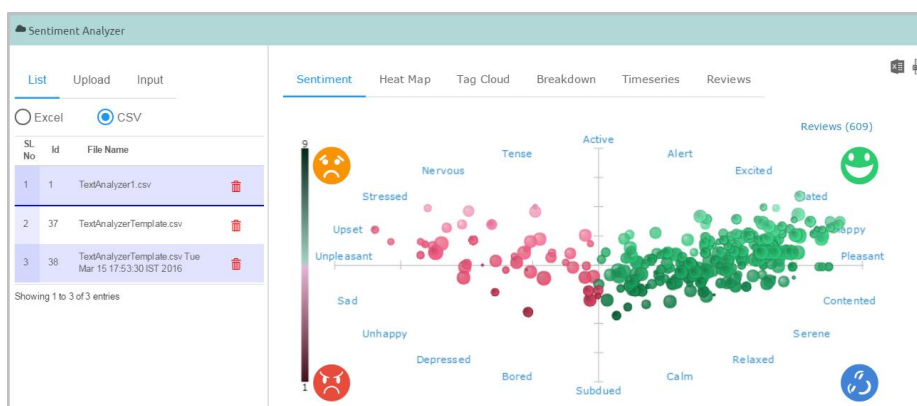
Sentiment Analyzer

List Upload Input

Excel CSV

| SL No | Id | File Name |
|---|---|---|
| 1 | 1 | TextAnalyzer1.csv |
| 2 | 37 | TextAnalyzerTemplate.csv |
| 3 | 38 | TextAnalyzerTemplate.csv Tue Mar 15 17:53:30 IST 2016 |

Showing 1 to 3 of 3 entries

Sentiment Heat Map Tag Cloud Breakdown Timeseries Reviews

Reviews (609)

9

1

Active
Tense
Alert
Nervous
Excited
Stressed
ated
Upset
appy
Unpleasant
Pleasant
Sad
Contented
Unhappy
Serene
Depressed
Relaxed
Bored
Calm
Subdued